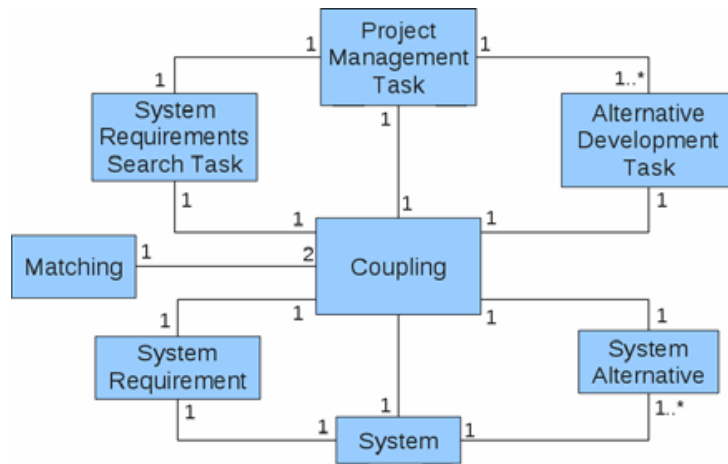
Project Management Task

1

1

1

1..*

System Requirements Search Task

Alternative Development Task

1

1

1

1

1

Matching

1

2

Coupling

1

1

1

1

System Requirement

System Alternative

1

1

1

1

1..*

System